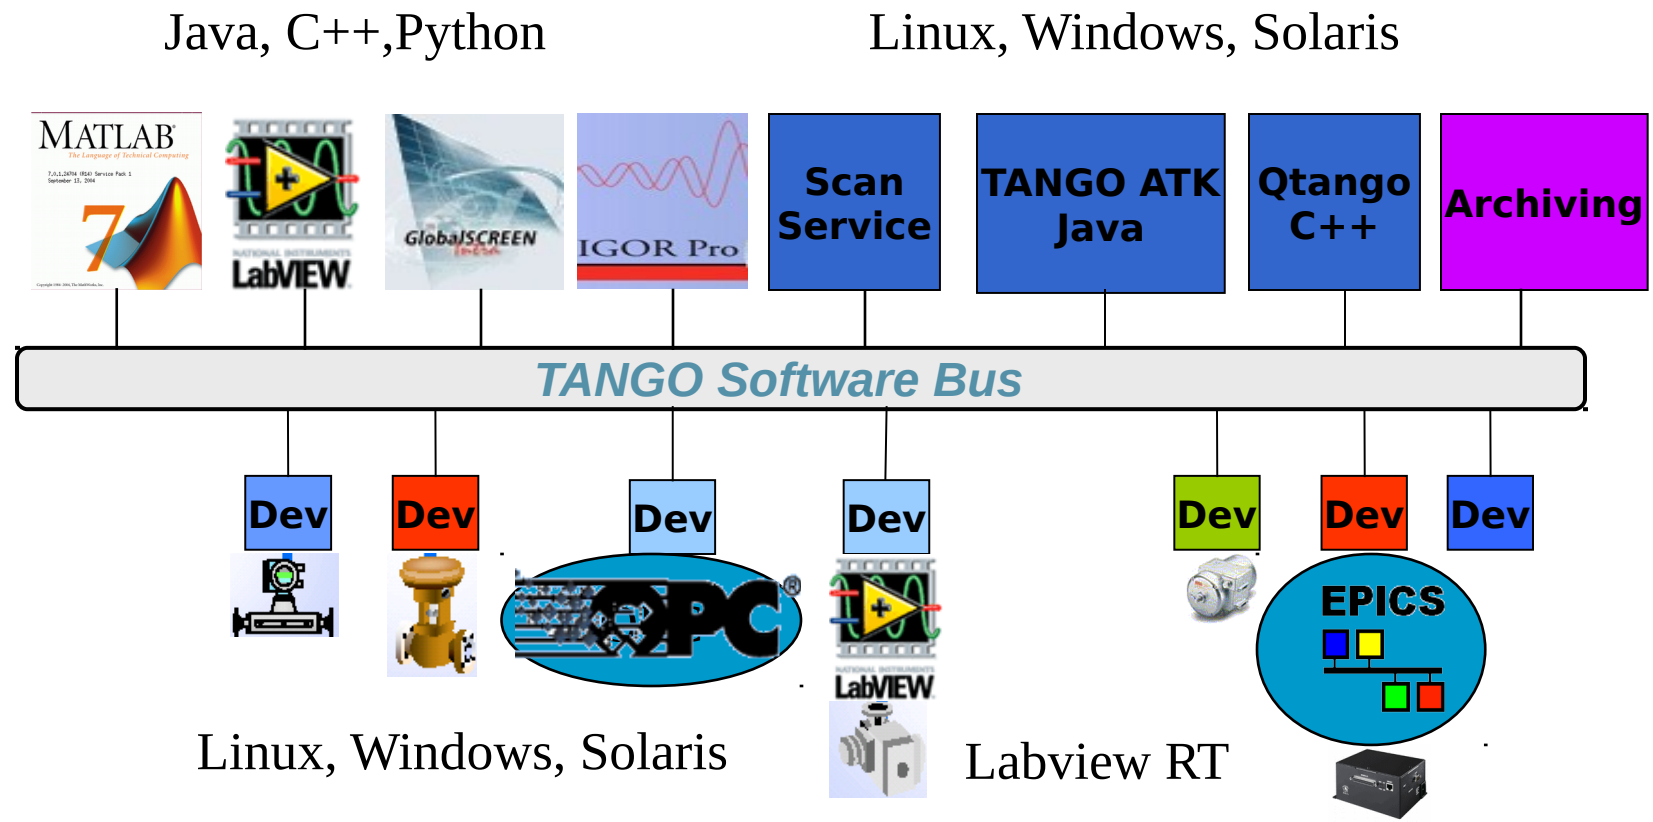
Java, C++,Python

Linux, Windows, Solaris

MATLAB
The Language of Technical Computing
7

NATIONAL INSTRUMENTS
LabVIEW

GlobalSCREEN

IGOR Pro

Scan Service

TANGO ATK Java

Qtango C++

Archiving

TANGO Software Bus

Dev

Dev

Dev

OPC

Dev

NATIONAL INSTRUMENTS
LabVIEW

Dev

Dev

Dev

EPICS

Linux, Windows, Solaris

Labview RT